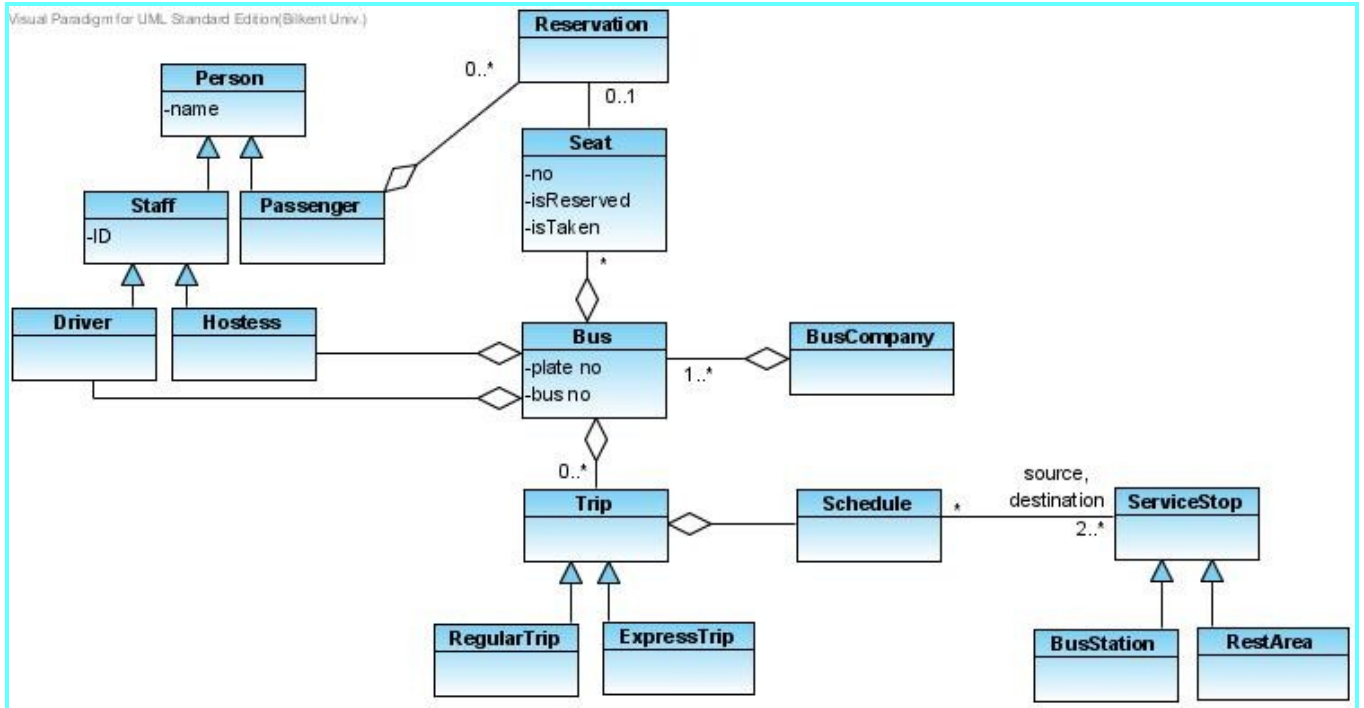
Visual Paradigm for UML Standard Edition(Bilkent Univ.)

Reservation

0..*

0..1

Person
-name

Seat
-no
-isReserved
-isTaken

Staff
-ID

Passenger

*

Driver

Hostess

Bus
-plate no
-bus no

1..*

BusCompany

0..*

Trip

Schedule

*

source, destination

2..*

ServiceStop

RegularTrip

ExpressTrip

BusStation

RestArea